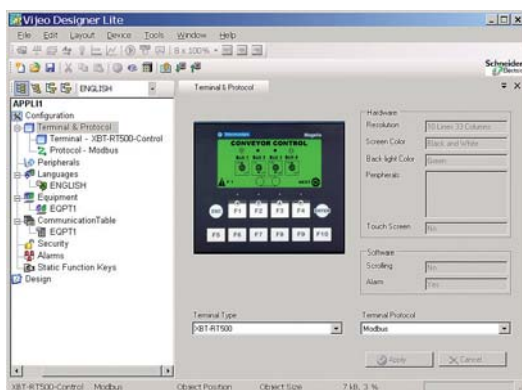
Vijeo Designer Lite

File Edit Layout Device Tools Window Help

8 x 100%

ENGLISH

Schneider

Terminal & Protocol

APPLI1
Configuration
Terminal & Protocol
Terminal - XBT-RT500-Control
Protocol - Modbus
Peripherals
Languages
ENGLISH
Equipment
EQPT1
CommunicationTable
EQPT1
Security
Alarms
Static Function Keys
Design

CONVEYOR CONTROL
Belt 1 Belt 2 Belt 3 Belt 4

ESC F1 F2 F3 F4 ENTER
F5 F6 F7 F8 F9 F10

Hardware
Resolution 10 Lines 33 Columns
Screen Color Black and White
Back light Color Green
Peripherals
Touch Screen No

Software
Scrolling No
Alarm Yes

Terminal Type
XBT-RT500

Terminal Protocol
Modbus

Apply
Cancel

XBT-RT500-Control Modbus Object Position Object Size 7 kB, 3 %